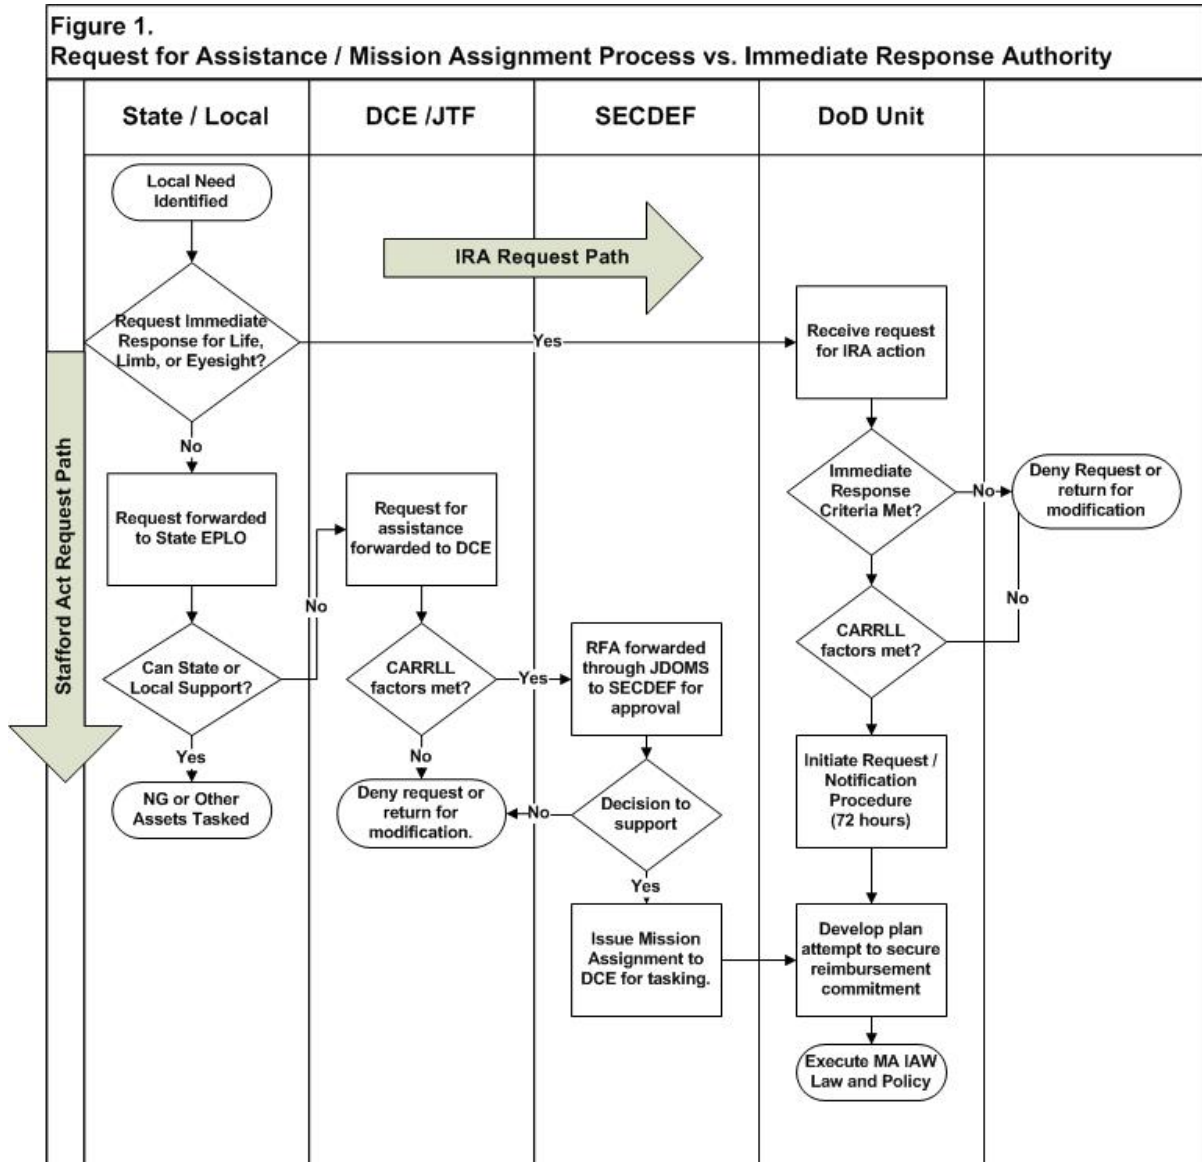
Figure 1.
Request for Assistance / Mission Assignment Process vs. Immediate Response Authority

State / Local

DCE /JTF

SECDEF

DoD Unit

Stafford Act Request Path

IRA Request Path

Local Need Identified

Request Immediate Response for Life, Limb, or Eyesight?

Yes

Receive request for IRA action

No

Request forwarded to State EPLO

Can State or Local Support?

Yes

NG or Other Assets Tasked

No

Request for assistance forwarded to DCE

CARRLL factors met?

Yes

No

Deny request or return for modification.

RFA forwarded through JDOMS to SECDEF for approval

Decision to support

No

Yes

Issue Mission Assignment to DCE for tasking.

Immediate Response Criteria Met?

No

Deny Request or return for modification

CARRLL factors met?

No

Initiate Request / Notification Procedure (72 hours)

Develop plan attempt to secure reimbursement commitment

Execute MA IAW Law and Policy